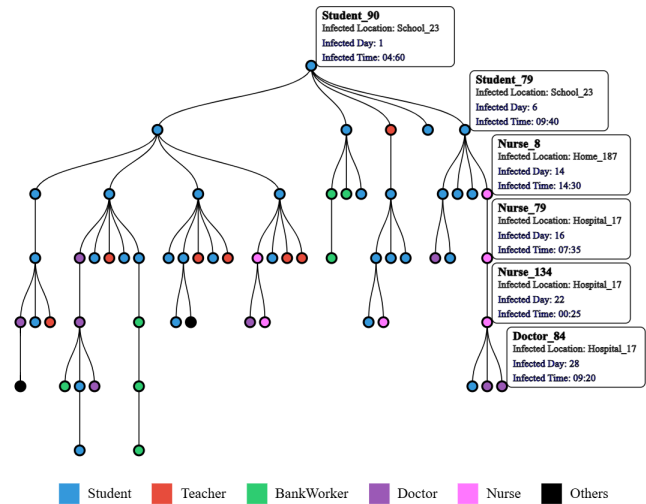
Student_90
Infected Location: School_23
Infected Day: 1
Infected Time: 04:60

Student_79
Infected Location: School_23
Infected Day: 6
Infected Time: 09:40

Nurse_8
Infected Location: Home_187
Infected Day: 14
Infected Time: 14:30

Nurse_79
Infected Location: Hospital_17
Infected Day: 16
Infected Time: 07:35

Nurse_134
Infected Location: Hospital_17
Infected Day: 22
Infected Time: 00:25

Doctor_84
Infected Location: Hospital_17
Infected Day: 28
Infected Time: 09:20

Student Teacher BankWorker Doctor Nurse Others